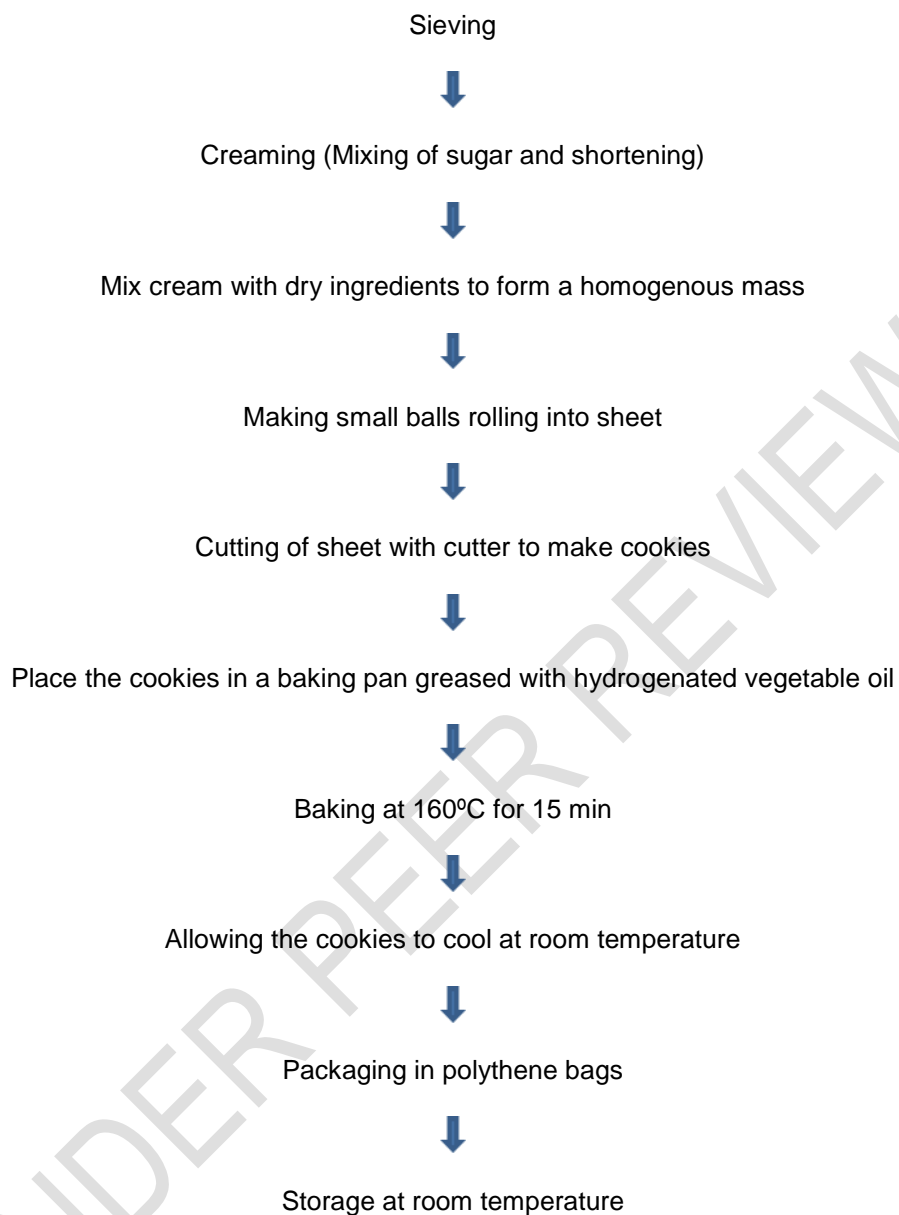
Sieving

Creaming (Mixing of sugar and shortening)

Mix cream with dry ingredients to form a homogenous mass

Making small balls rolling into sheet

Cutting of sheet with cutter to make cookies

Place the cookies in a baking pan greased with hydrogenated vegetable oil

Baking at 160ºC for 15 min

Allowing the cookies to cool at room temperature

Packaging in polythene bags

Storage at room temperature

UNDER PEER REVIEW